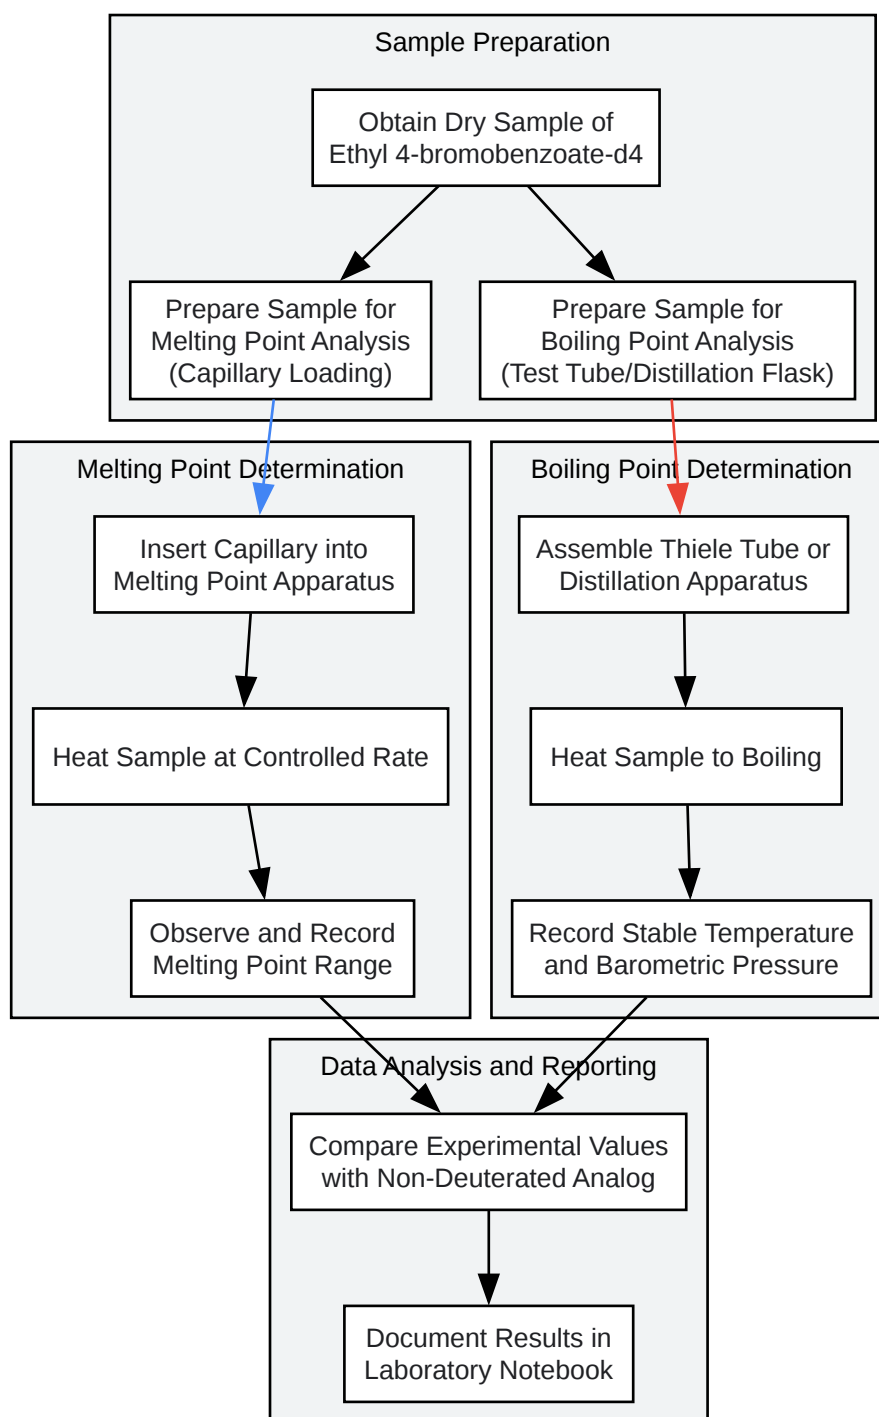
Sample Preparation

Obtain Dry Sample of Ethyl 4-bromobenzoate-d4

Prepare Sample for Melting Point Analysis (Capillary Loading)

Prepare Sample for Boiling Point Analysis (Test Tube/Distillation Flask)

Melting Point Determination

Insert Capillary into Melting Point Apparatus

Heat Sample at Controlled Rate

Observe and Record Melting Point Range

Boiling Point Determination

Assemble Thiele Tube or Distillation Apparatus

Heat Sample to Boiling

Record Stable Temperature and Barometric Pressure

Data Analysis and Reporting

Compare Experimental Values with Non-Deuterated Analog

Document Results in Laboratory Notebook